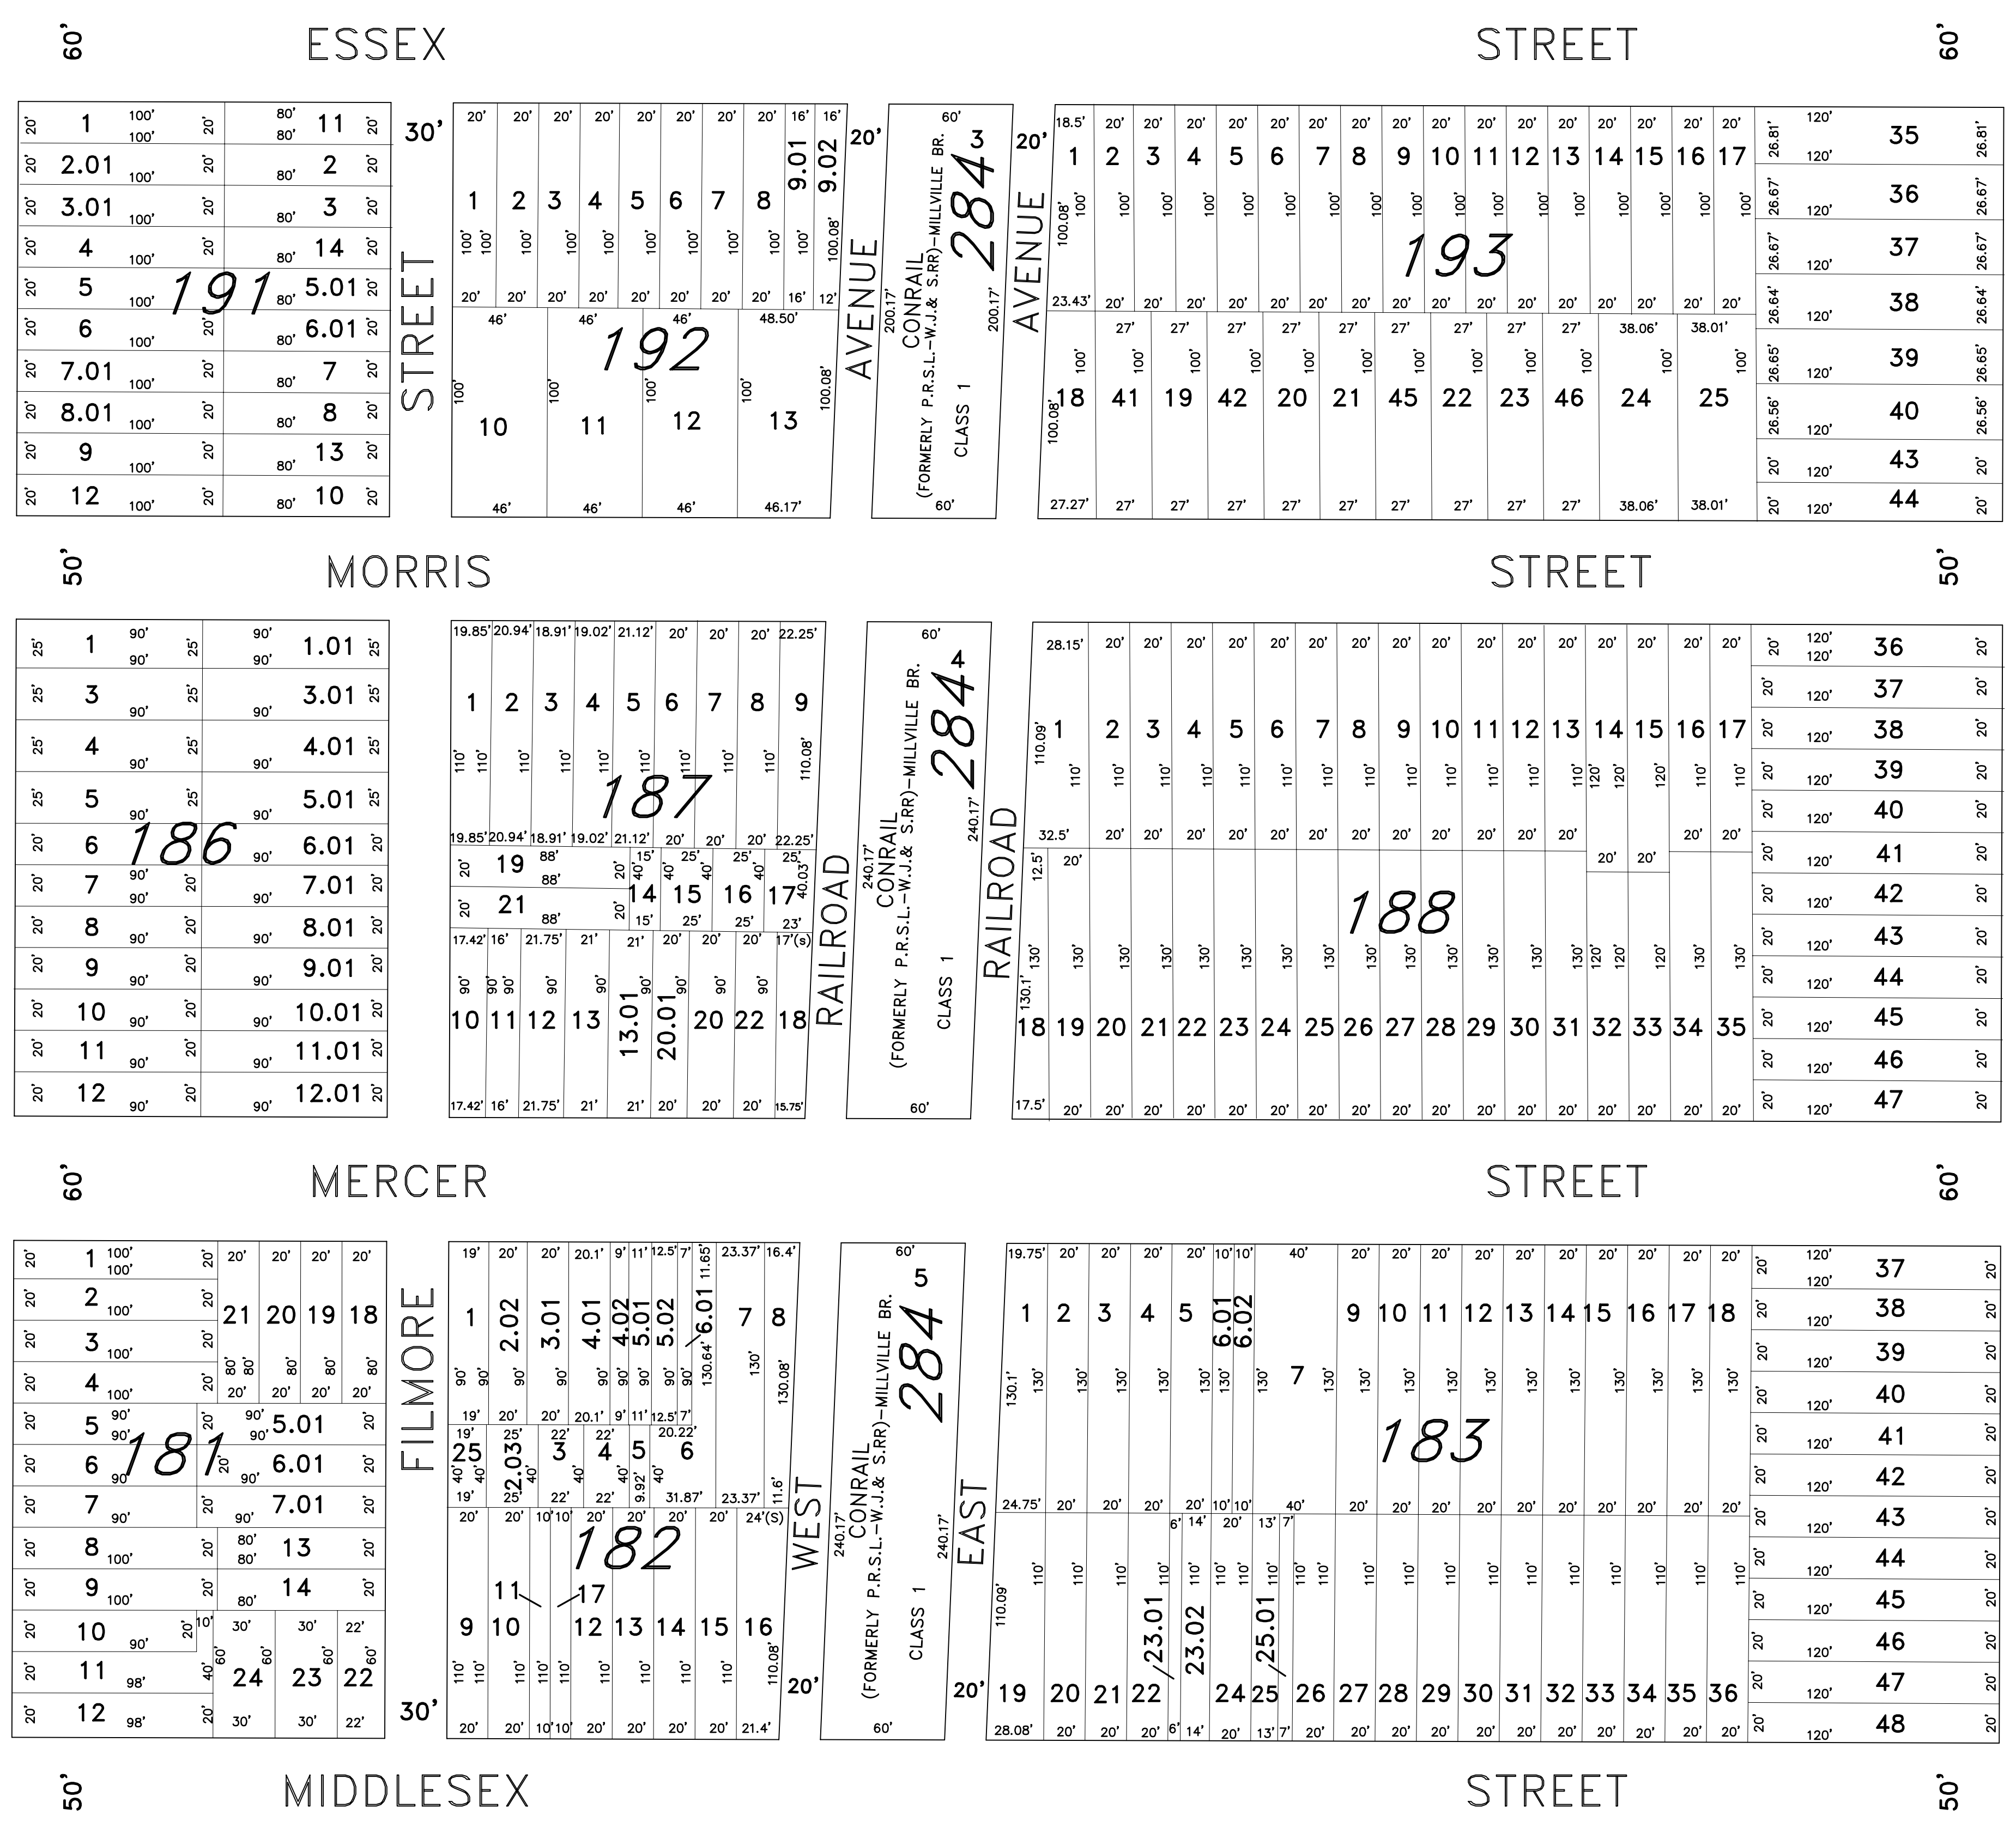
60' ESSEX STREET 60'

191
1 2.01 3.01 4 5 6 7.01 8.01 9 12
11 2 3 14 5.01 6.01 7 8 13 10
100' 80' 20'

30' STREET

192
1 2 3 4 5 6 7 8 9.01 9.02
10 11 12 13
20' 100' 46' 48.50' 100.08' 46.17' 16' 12'

20' AVENUE

284
3
CONRAIL
(FORMERLY P.R.S.L.-W.J.& S.RR)-MILLVILLE BR.
CLASS 1
60' 200.17'

20' AVENUE

193
1 2 3 4 5 6 7 8 9 10 11 12 13 14 15 16 17
18 41 19 42 20 21 45 22 23 46 24 25
35 36 37 38 39 40 43 44
18.5' 23.43' 100.08' 27.27' 27' 38.06' 38.01' 26.81' 26.67' 26.64' 26.65' 26.56' 120'

50' MORRIS STREET 50'

186
1 3 4 5 6 7 8 9 10 11 12
1.01 3.01 4.01 5.01 6.01 7.01 8.01 9.01 10.01 11.01 12.01
90' 25' 20'

187
1 2 3 4 5 6 7 8 9
19 21 14 15 16 17
10 11 12 13 13.01 20.01 20 22 18
19.85' 20.94' 18.91' 19.02' 21.12' 20' 22.25' 110' 110.08' 88' 15' 25' 40' 40.03' 23' 17.42' 16' 21.75' 21' 17'(s) 15.75' 90'

RAILROAD

284
4
CONRAIL
(FORMERLY P.R.S.L.-W.J.& S.RR)-MILLVILLE BR.
CLASS 1
60' 240.17'

RAILROAD

188
1 2 3 4 5 6 7 8 9 10 11 12 13 14 15 16 17
18 19 20 21 22 23 24 25 26 27 28 29 30 31 32 33 34 35
36 37 38 39 40 41 42 43 44 45 46 47
28.15' 110.09' 32.5' 12.5' 130.1' 17.5' 20' 110' 120' 130'

60' MERCER STREET 60'

181
1 2 3 4 5 6 7 8 9 10 11 12
21 20 19 18 5.01 6.01 7.01 13 14 24 23 22
100' 90' 98' 80' 30' 22' 60' 40' 10'

FILMORE

182
1 2.02 3.01 4.01 4.02 5.01 5.02 6.01 7 8
25 2.03 3 4 5 6
9 10 11 17 12 13 14 15 16
19' 20' 20.1' 9' 11' 12.5' 7' 11.65' 23.37' 16.4' 90' 130.64' 130' 130.08' 25' 22' 20.22' 40' 9.92' 31.87' 11.6' 10' 24'(S) 110' 110.08' 21.4'

30' WEST 20'

284
5
CONRAIL
(FORMERLY P.R.S.L.-W.J.& S.RR)-MILLVILLE BR.
CLASS 1
60' 240.17'

EAST 20'

183
1 2 3 4 5 6.01 6.02 7 9 10 11 12 13 14 15 16 17 18
19 20 21 22 23.01 23.02 24 25 25.01 26 27 28 29 30 31 32 33 34 35 36
37 38 39 40 41 42 43 44 45 46 47 48
19.75' 130.1' 24.75' 110.09' 28.08' 40' 10' 6' 14' 13' 7' 110' 120' 130'

50' MIDDLESEX STREET 50'